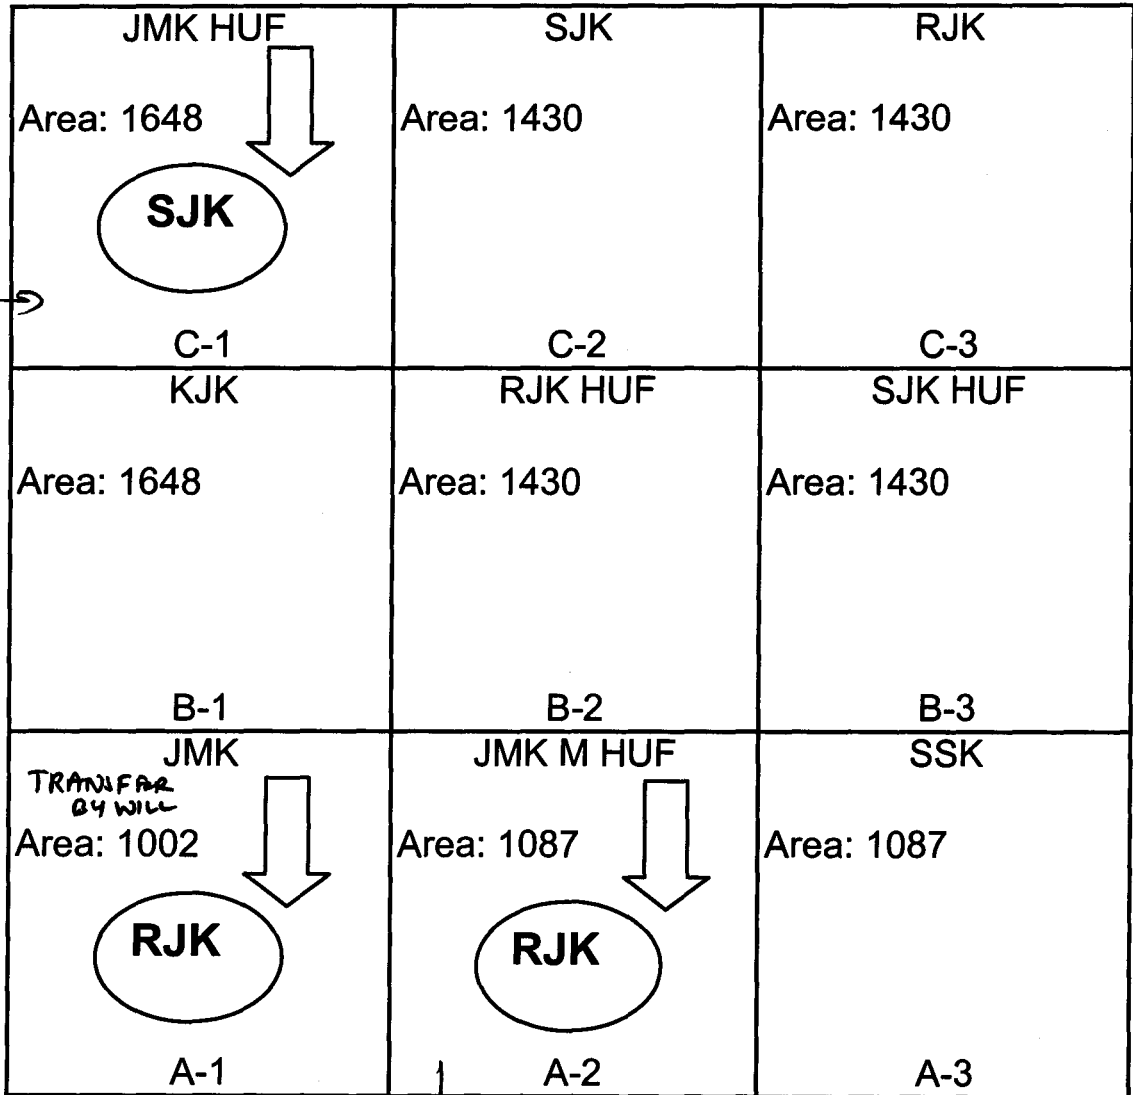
| JMK HUF<br>Area: 1648<br>SJK<br>C-1 | SJK<br>Area: 1430<br>C-2 | RJK<br>Area: 1430<br>C-3 |
|---|---|---|
| KJK<br>Area: 1648<br>B-1 | RJK HUF<br>Area: 1430<br>B-2 | SJK HUF<br>Area: 1430<br>B-3 |
| JMK<br>TRANSFAR BY WILL<br>Area: 1002<br>RJK<br>A-1 | JMK M HUF<br>Area: 1087<br>RJK<br>A-2 | SSK<br>Area: 1087<br>A-3 |